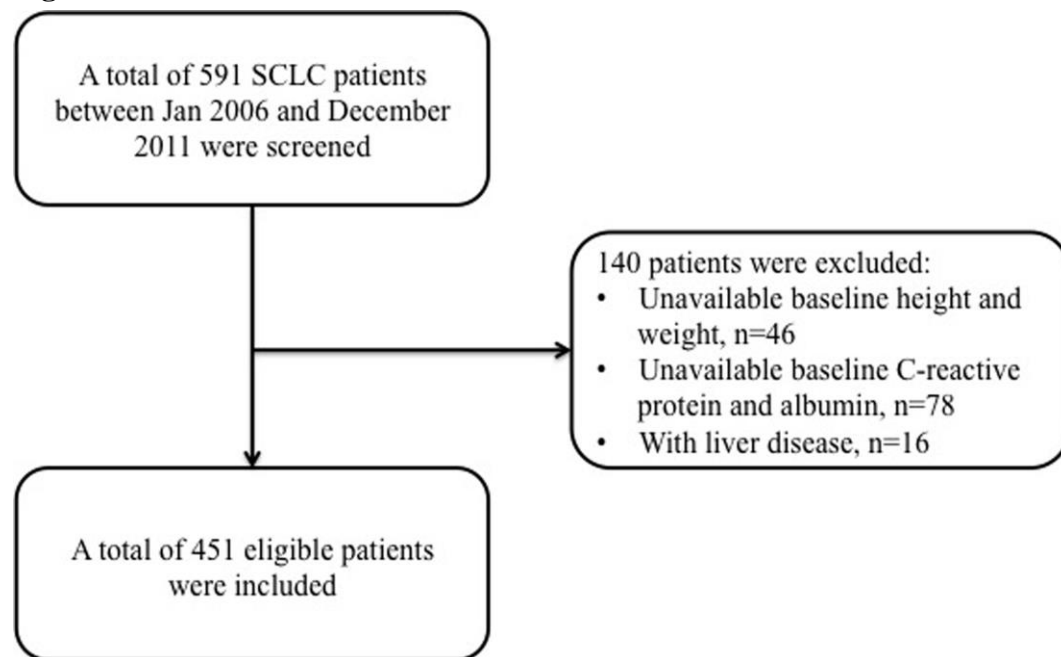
A total of 591 SCLC patients between Jan 2006 and December 2011 were screened

140 patients were excluded:
• Unavailable baseline height and weight, n=46
• Unavailable baseline C-reactive protein and albumin, n=78
• With liver disease, n=16

A total of 451 eligible patients were included